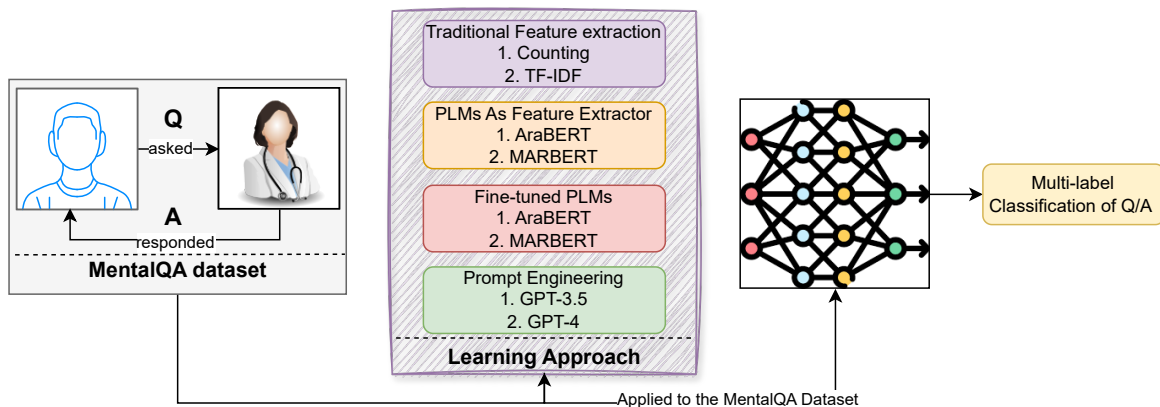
Q
asked
A
responded
MentalQA dataset

Traditional Feature extraction
1. Counting
2. TF-IDF

PLMs As Feature Extractor
1. AraBERT
2. MARBERT

Fine-tuned PLMs
1. AraBERT
2. MARBERT

Prompt Engineering
1. GPT-3.5
2. GPT-4

Learning Approach

Multi-label Classification of Q/A

Applied to the MentalQA Dataset